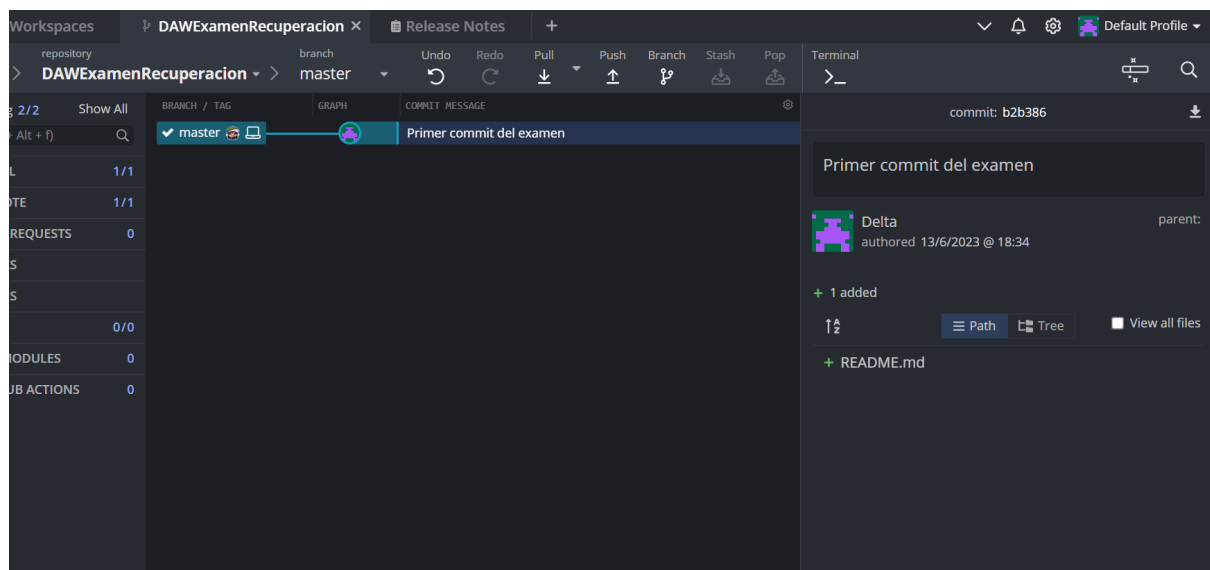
Workspaces DAWExamenRecuperacion × Release Notes +

Default Profile

repository DAWExamenRecuperacion
branch master
Undo Redo Pull Push Branch Stash Pop
Terminal

g 2/2 Show All
Alt + f)

L 1/1
OTE 1/1
REQUESTS 0
S
S
0/0
MODULES 0
UB ACTIONS 0

BRANCH / TAG GRAPH COMMIT MESSAGE
master
Primer commit del examen

commit: b2b386

Primer commit del examen

Delta
authored 13/6/2023 @ 18:34
parent:

+ 1 added

Path Tree View all files

+ README.md